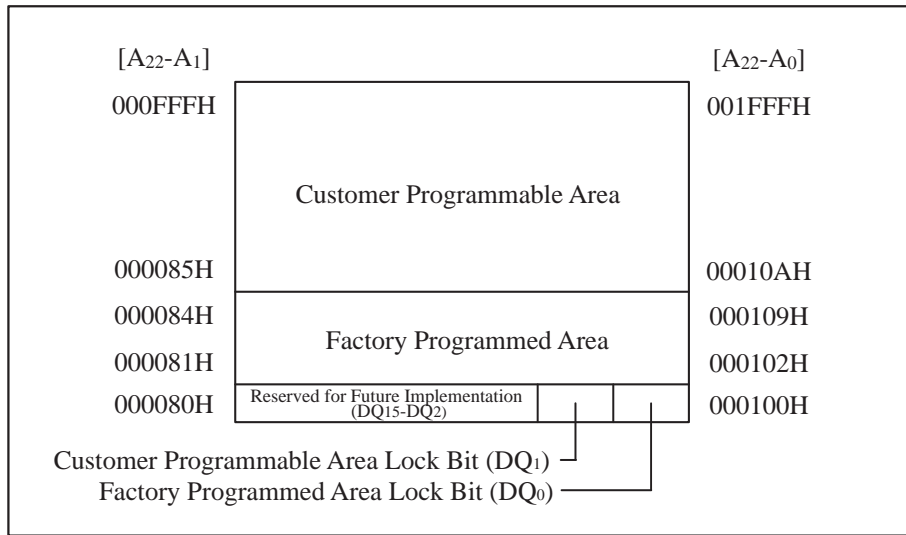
$[A_{22}-A_1]$

$[A_{22}-A_0]$

000FFFH

001FFFH

Customer Programmable Area

000085H

00010AH

000084H

000109H

Factory Programmed Area

000081H

000102H

000080H

Reserved for Future Implementation ($DQ_{15}-DQ_2$)

000100H

Customer Programmable Area Lock Bit ($DQ_1$)

Factory Programmed Area Lock Bit ($DQ_0$)